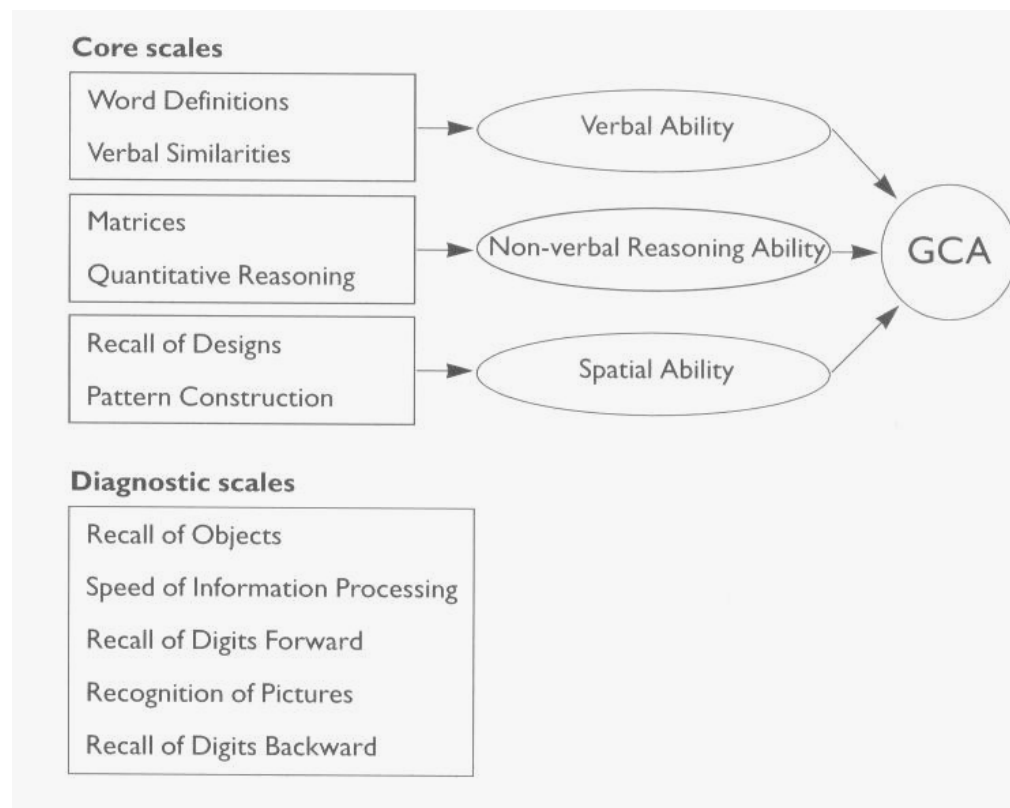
Core scales

Word Definitions
Verbal Similarities

Verbal Ability

Matrices
Quantitative Reasoning

Non-verbal Reasoning Ability

GCA

Recall of Designs
Pattern Construction

Spatial Ability

Diagnostic scales

Recall of Objects
Speed of Information Processing
Recall of Digits Forward
Recognition of Pictures
Recall of Digits Backward